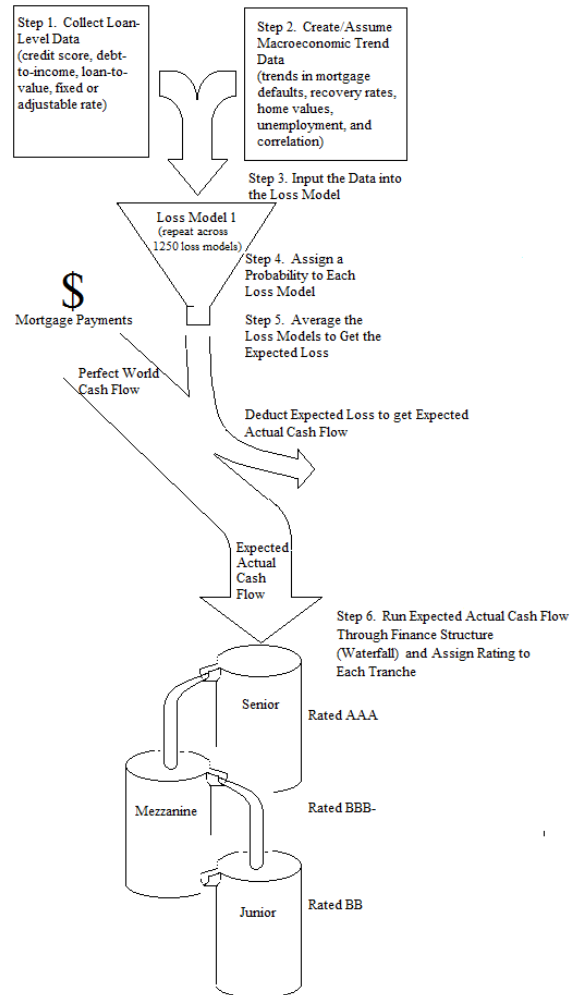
Step 1. Collect Loan-Level Data (credit score, debt-to-income, loan-to-value, fixed or adjustable rate)

Step 2. Create/Assume Macroeconomic Trend Data (trends in mortgage defaults, recovery rates, home values, unemployment, and correlation)

Step 3. Input the Data into the Loss Model

Loss Model 1 (repeat across 1250 loss models)

Step 4. Assign a Probability to Each Loss Model

$

Mortgage Payments

Step 5. Average the Loss Models to Get the Expected Loss

Perfect World Cash Flow

Deduct Expected Loss to get Expected Actual Cash Flow

Expected Actual Cash Flow

Step 6. Run Expected Actual Cash Flow Through Finance Structure (Waterfall) and Assign Rating to Each Tranche

Senior

Rated AAA

Mezzanine

Rated BBB-

Junior

Rated BB